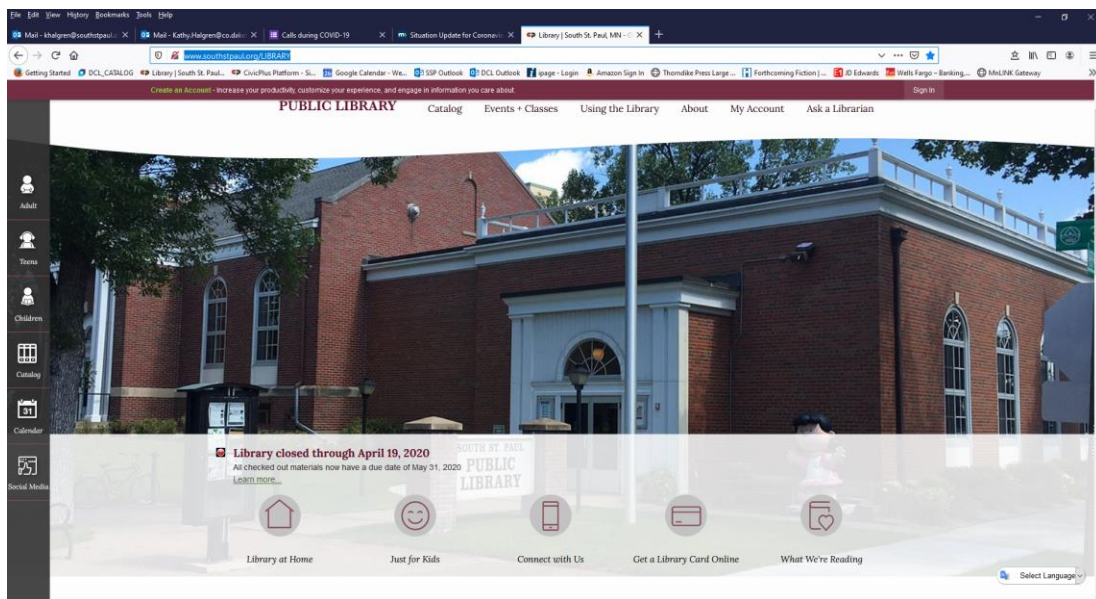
File Edit View History Bookmarks Tools Help

Mail - khalgren@southstpaul.o ×
Mail - Kathy.Halgren@co.dak ×
Calls during COVID-19 ×
Situation Update for Coronavi ×
Library | South St. Paul, MN - ×
+

www.southstpaul.org/LIBRARY

Getting Started
DCL_CATALOG
Library | South St. Paul...
CivicPlus Platform - Si...
Google Calendar - We...
SSP Outlook
DCL Outlook
ipage - Login
Amazon Sign In
Thorndike Press Large ...
Forthcoming Fiction | ...
JD Edwards
Wells Fargo – Banking,...
MnLINK Gateway

Create an Account - Increase your productivity, customize your experience, and engage in information you care about.
Sign In

PUBLIC LIBRARY
Catalog
Events + Classes
Using the Library
About
My Account
Ask a Librarian

Adult
Teens
Children
Catalog
31
Calendar
Social Media

SOUTH ST. PAUL PUBLIC LIBRARY

Library closed through April 19, 2020
All checked out materials now have a due date of May 31, 2020
Learn more...

Library at Home
Just for Kids
Connect with Us
Get a Library Card Online
What We're Reading

Select Language